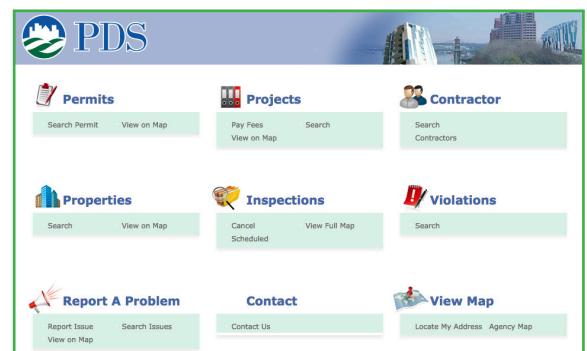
PDS

Permits
Search Permit View on Map

Projects
Pay Fees Search
View on Map

Contractor
Search
Contractors

Properties
Search View on Map

Inspections
Cancel View Full Map
Scheduled

Violations
Search

Report A Problem
Report Issue Search Issues
View on Map

Contact
Contact Us

View Map
Locate My Address Agency Map